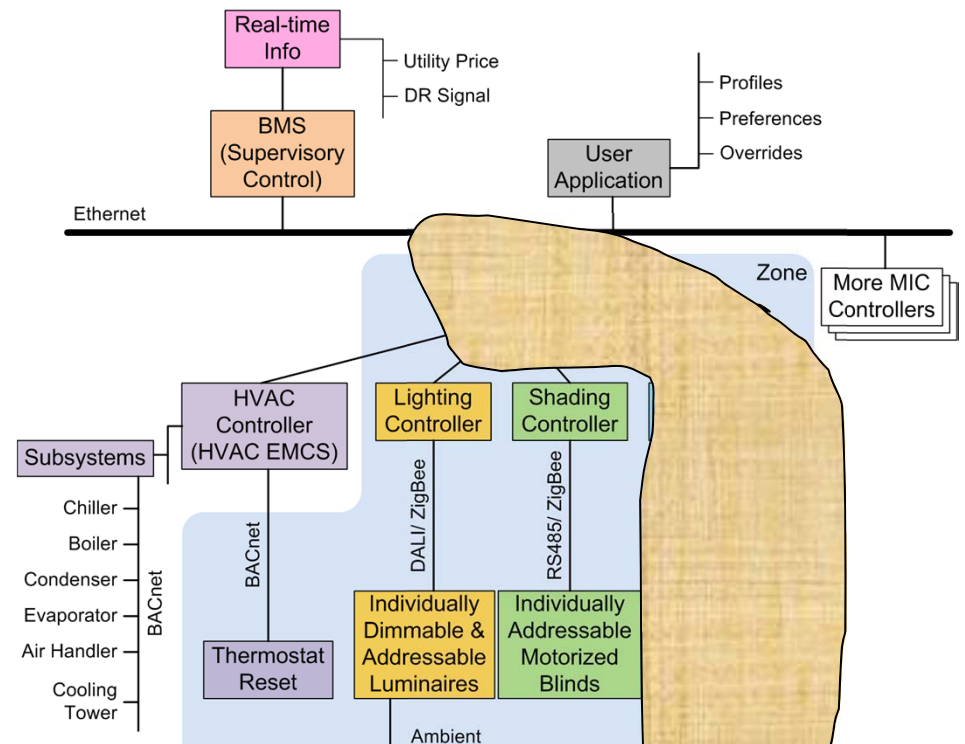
Real-time Info

Utility Price

DR Signal

BMS (Supervisory Control)

Profiles

Preferences

Overrides

User Application

Ethernet

Zone

More MIC Controllers

HVAC Controller (HVAC EMCS)

Lighting Controller

Shading Controller

Subsystems

Chiller

Boiler

Condenser

Evaporator

Air Handler

Cooling Tower

BACnet

BACnet

DALI/ ZigBee

RS485/ ZigBee

Thermostat Reset

Individually Dimmable & Addressable Luminaires

Individually Addressable Motorized Blinds

Ambient